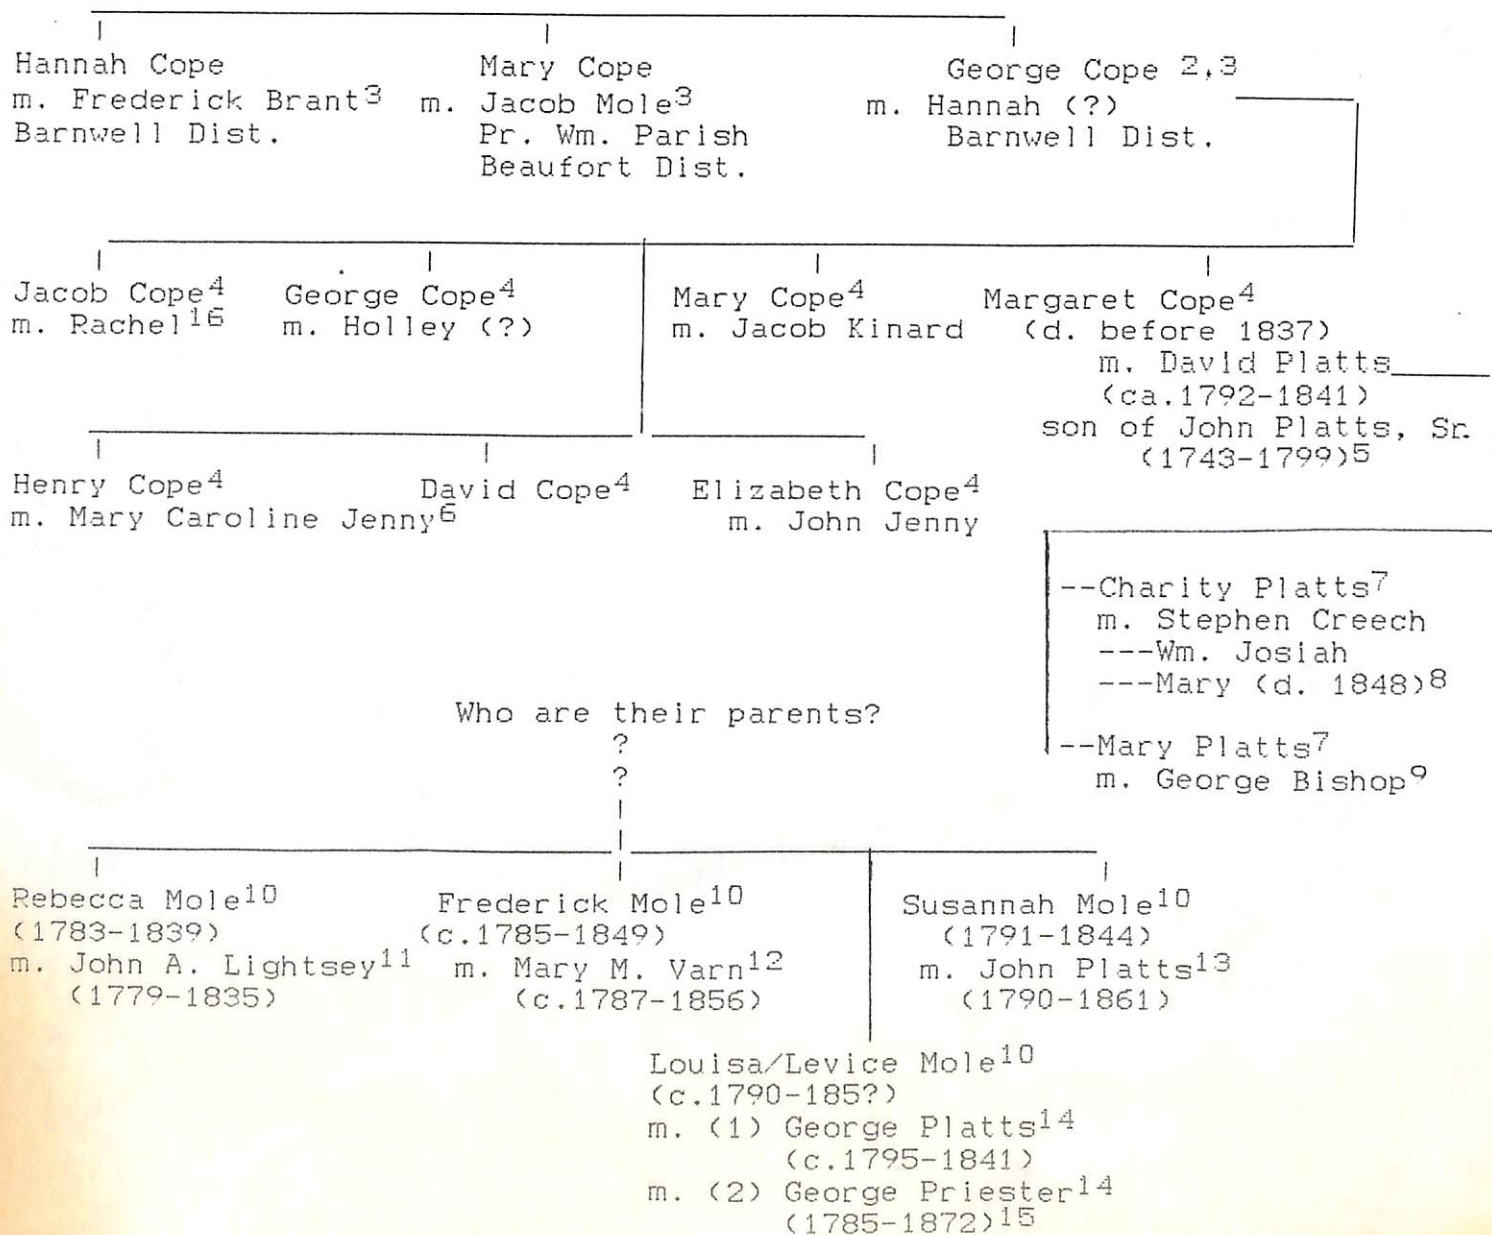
Hannah Cope
m. Frederick Brant$^3$
Barnwell Dist.

Mary Cope
m. Jacob Mole$^3$
Pr. Wm. Parish
Beaufort Dist.

George Cope $^{2,3}$
m. Hannah (?)
Barnwell Dist.

Jacob Cope$^4$
m. Rachel$^{16}$

George Cope$^4$
m. Holley (?)

Mary Cope$^4$
m. Jacob Kinard

Margaret Cope$^4$
(d. before 1837)
m. David Platts
(ca.1792-1841)
son of John Platts, Sr.
(1743-1799)$^5$

Henry Cope$^4$
m. Mary Caroline Jenny$^6$

David Cope$^4$

Elizabeth Cope$^4$
m. John Jenny

--Charity Platts$^7$
m. Stephen Creech
---Wm. Josiah
---Mary (d. 1848)$^8$

--Mary Platts$^7$
m. George Bishop$^9$

Who are their parents?
?
?

Rebecca Mole$^{10}$
(1783-1839)
m. John A. Lightsey$^{11}$
(1779-1835)

Frederick Mole$^{10}$
(c.1785-1849)
m. Mary M. Varn$^{12}$
(c.1787-1856)

Susannah Mole$^{10}$
(1791-1844)
m. John Platts$^{13}$
(1790-1861)

Louisa/Levice Mole$^{10}$
(c.1790-185?)
m. (1) George Platts$^{14}$
(c.1795-1841)
m. (2) George Priester$^{14}$
(1785-1872)$^{15}$